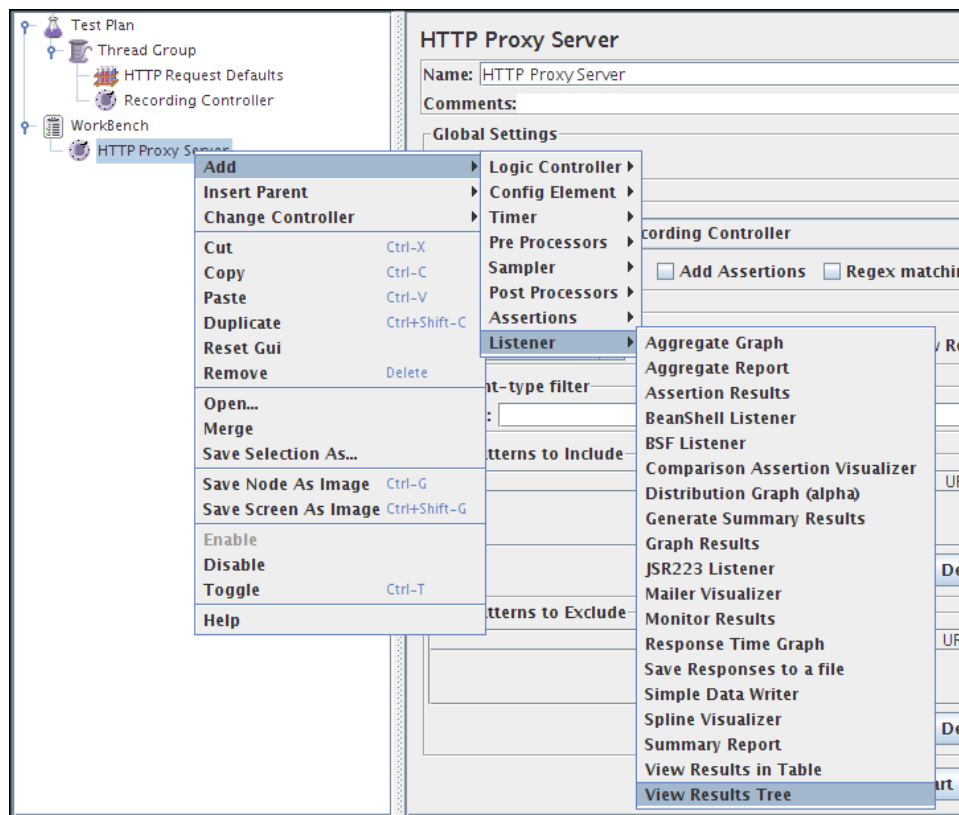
Test Plan
Thread Group
HTTP Request Defaults
Recording Controller
WorkBench
HTTP Proxy Server

HTTP Proxy Server
Name: HTTP Proxy Server
Comments:
Global Settings

Add
Insert Parent
Change Controller
Cut Ctrl-X
Copy Ctrl-C
Paste Ctrl-V
Duplicate Ctrl+Shift-C
Reset Gui
Remove Delete
Open...
Merge
Save Selection As...
Save Node As Image Ctrl-G
Save Screen As Image Ctrl+Shift-G
Enable
Disable
Toggle Ctrl-T
Help

Logic Controller
Config Element
Timer
Pre Processors
Sampler
Post Processors
Assertions
Listener

cording Controller
Add Assertions
Regex matchin
nt-type filter
tterns to Include
tterns to Exclude

Aggregate Graph
Aggregate Report
Assertion Results
BeanShell Listener
BSF Listener
Comparison Assertion Visualizer
Distribution Graph (alpha)
Generate Summary Results
Graph Results
JSR223 Listener
Mailer Visualizer
Monitor Results
Response Time Graph
Save Responses to a file
Simple Data Writer
Spline Visualizer
Summary Report
View Results in Table
View Results Tree

UF
De
UF
De
rt